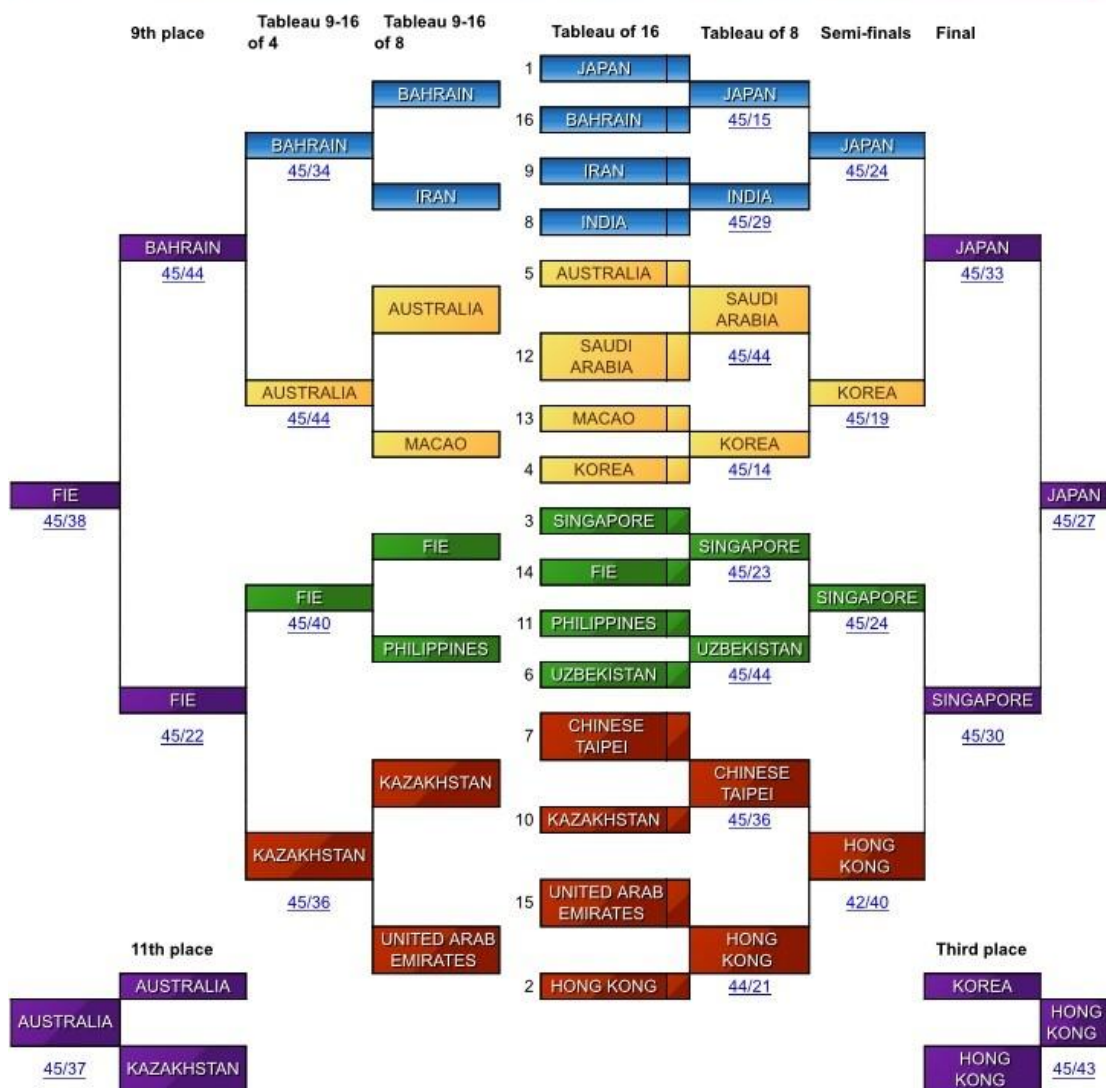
9th place

Tableau 9-16 of 4

Tableau 9-16 of 8

Tableau of 16

Tableau of 8

Semi-finals

Final

1 JAPAN
16 BAHRAIN
9 IRAN
8 INDIA
5 AUSTRALIA
12 SAUDI ARABIA
13 MACAO
4 KOREA
3 SINGAPORE
14 FIE
11 PHILIPPINES
6 UZBEKISTAN
7 CHINESE TAIPEI
10 KAZAKHSTAN
15 UNITED ARAB EMIRATES
2 HONG KONG

JAPAN
45/15
INDIA
45/29
SAUDI ARABIA
45/44
KOREA
45/14
SINGAPORE
45/23
UZBEKISTAN
45/44
CHINESE TAIPEI
45/36
HONG KONG
44/21

JAPAN
45/24
KOREA
45/19
SINGAPORE
45/24
HONG KONG
42/40

JAPAN
45/33
SINGAPORE
45/30

JAPAN
45/27

BAHRAIN
IRAN
AUSTRALIA
MACAO
FIE
PHILIPPINES
KAZAKHSTAN
UNITED ARAB EMIRATES

BAHRAIN
45/34
AUSTRALIA
45/44
FIE
45/40
KAZAKHSTAN
45/36

BAHRAIN
45/44
FIE
45/22

FIE
45/38

11th place
AUSTRALIA
KAZAKHSTAN
AUSTRALIA
45/37

Third place
KOREA
HONG KONG
HONG KONG
45/43